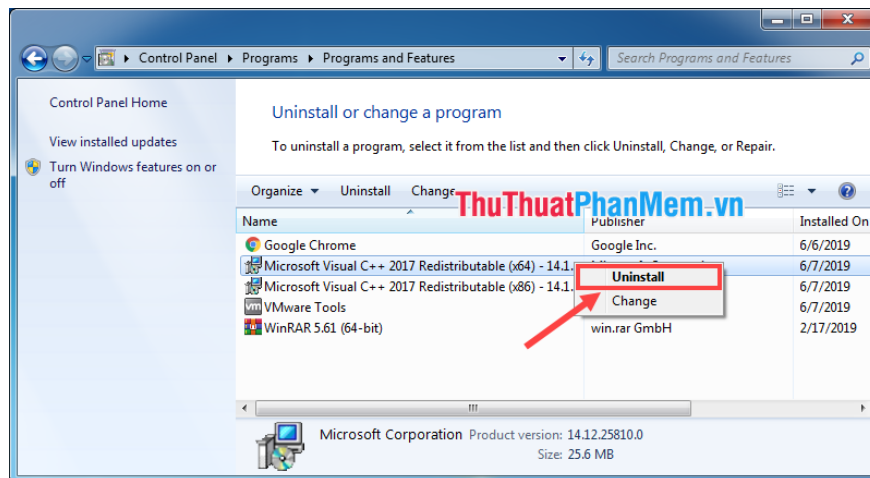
Control Panel ▸ Programs ▸ Programs and Features

Search Programs and Features

Control Panel Home

View installed updates

Turn Windows features on or off

Uninstall or change a program

To uninstall a program, select it from the list and then click Uninstall, Change, or Repair.

Organize ▾ Uninstall Change

ThuThuatPhanMem.vn

| Name | Publisher | Installed On |
|---|---|---|
| Google Chrome | Google Inc. | 6/6/2019 |
| Microsoft Visual C++ 2017 Redistributable (x64) - 14.1... | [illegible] | 6/7/2019 |
| Microsoft Visual C++ 2017 Redistributable (x86) - 14.1... | | 6/7/2019 |
| VMware Tools | | 6/7/2019 |
| WinRAR 5.61 (64-bit) | win.rar GmbH | 2/17/2019 |

Uninstall
Change

Microsoft Corporation Product version: 14.12.25810.0
Size: 25.6 MB